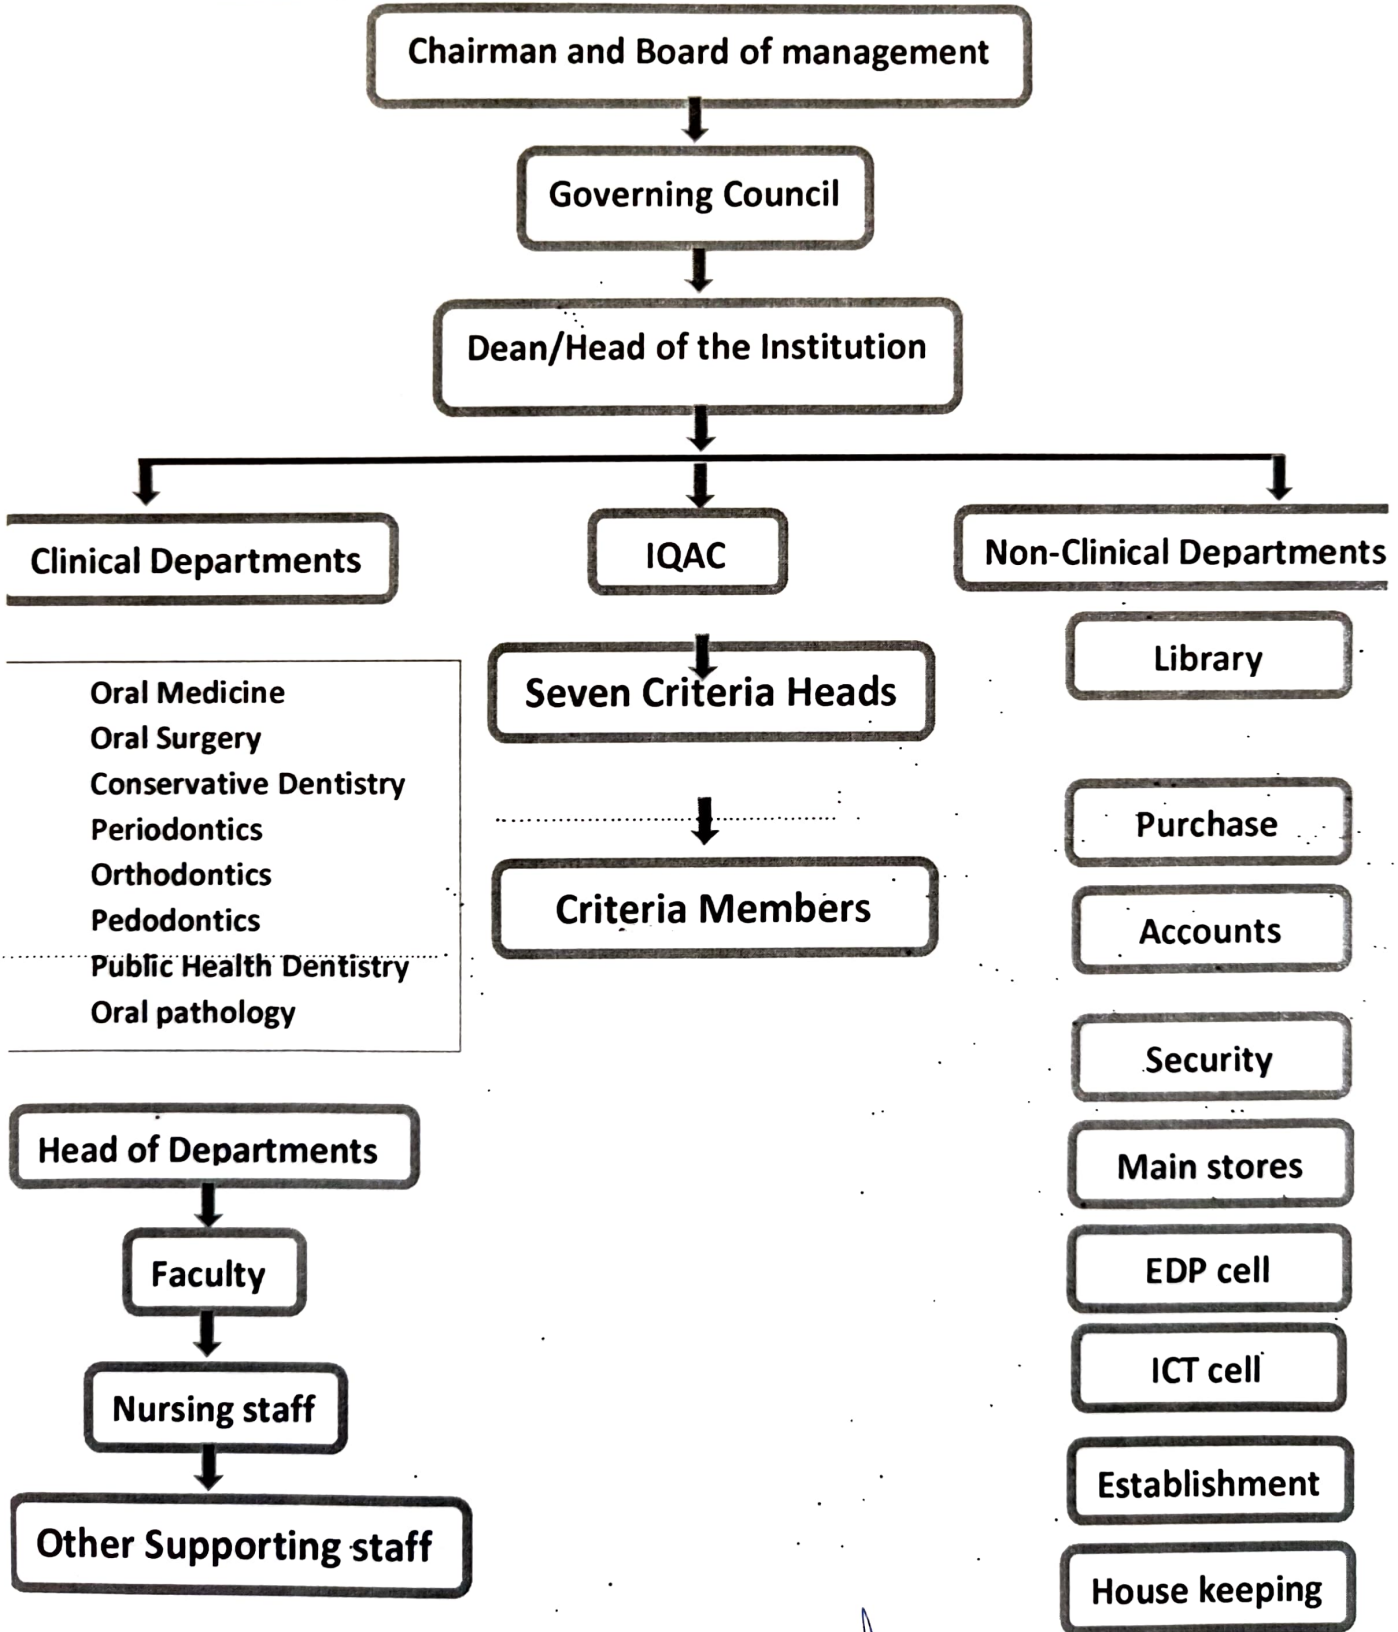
Chairman and Board of management

Governing Council

Dean/Head of the Institution

Clinical Departments

IQAC

Non-Clinical Departments

Oral Medicine
Oral Surgery
Conservative Dentistry
Periodontics
Orthodontics
Pedodontics
Public Health Dentistry
Oral pathology

Seven Criteria Heads

Criteria Members

Library

Purchase

Accounts

Security

Main stores

EDP cell

ICT cell

Establishment

House keeping

Head of Departments

Faculty

Nursing staff

Other Supporting staff